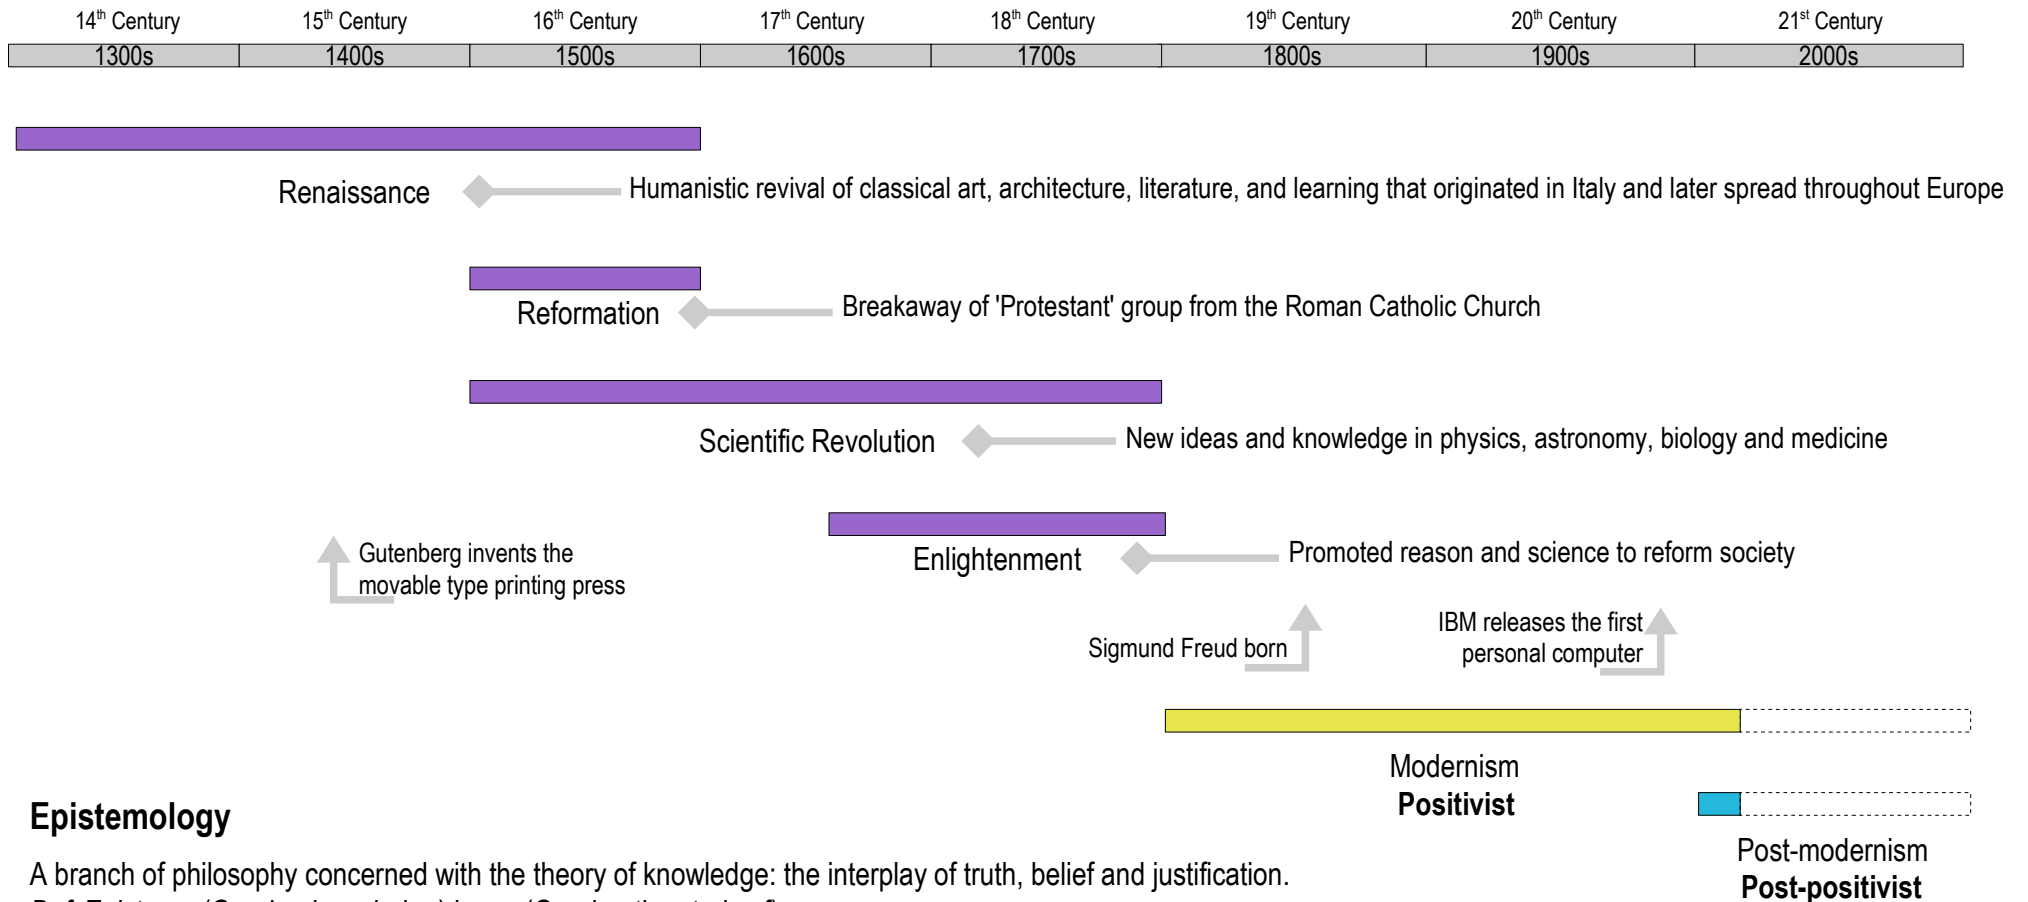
| 14th Century | 15th Century | 16th Century | 17th Century | 18th Century | 19th Century | 20th Century | 21st Century |
|---|---|---|---|---|---|---|---|
| 1300s | 1400s | 1500s | 1600s | 1700s | 1800s | 1900s | 2000s |

Renaissance

Humanistic revival of classical art, architecture, literature, and learning that originated in Italy and later spread throughout Europe

Reformation

Breakaway of 'Protestant' group from the Roman Catholic Church

Scientific Revolution

New ideas and knowledge in physics, astronomy, biology and medicine

Gutenberg invents the movable type printing press

Enlightenment

Promoted reason and science to reform society

Sigmund Freud born

IBM releases the first personal computer

Modernism
**Positivist**

Post-modernism
**Post-positivist**

**Epistemology**

A branch of philosophy concerned with the theory of knowledge: the interplay of truth, belief and justification.

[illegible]